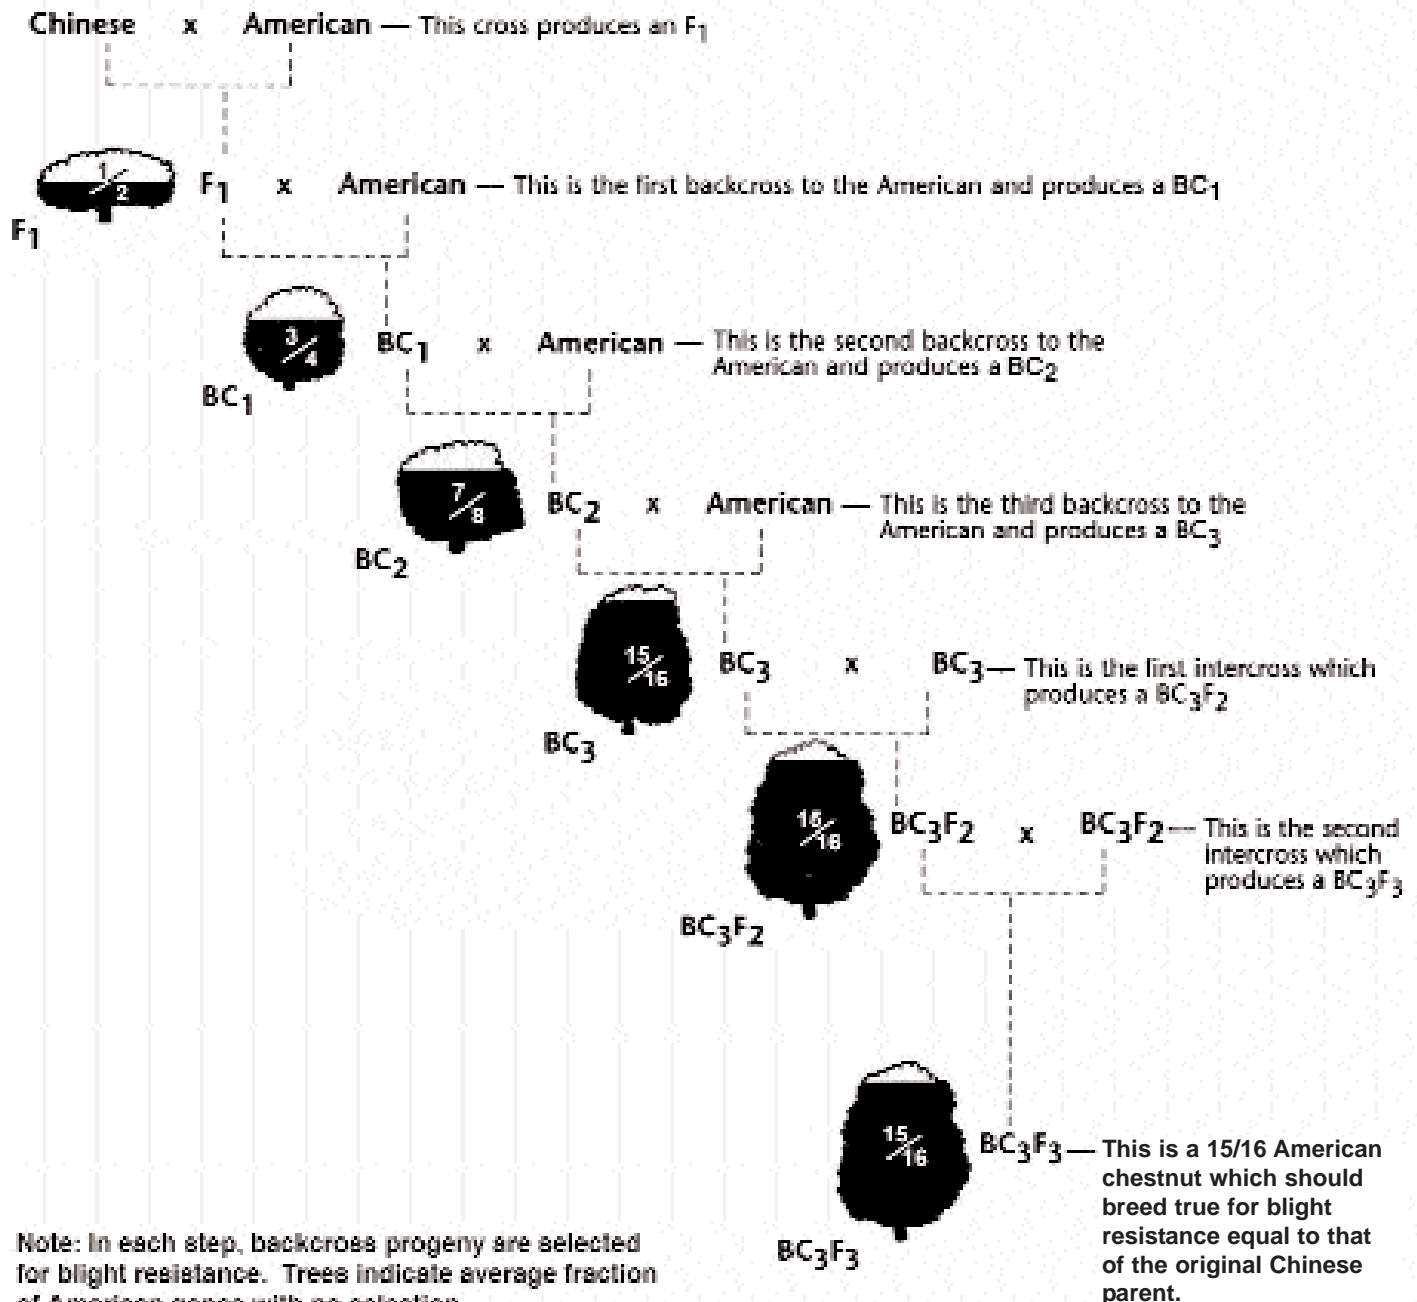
Chinese x American — This cross produces an $F_1$

$\frac{1}{2}$ $F_1$ $F_1$ x American — This is the first backcross to the American and produces a $BC_1$

$\frac{3}{4}$ $BC_1$ $BC_1$ x American — This is the second backcross to the American and produces a $BC_2$

$\frac{7}{8}$ $BC_2$ $BC_2$ x American — This is the third backcross to the American and produces a $BC_3$

$\frac{15}{16}$ $BC_3$ $BC_3$ x $BC_3$ — This is the first intercross which produces a $BC_3F_2$

$\frac{15}{16}$ $BC_3F_2$ $BC_3F_2$ x $BC_3F_2$ — This is the second intercross which produces a $BC_3F_3$

$\frac{15}{16}$ $BC_3F_3$ $BC_3F_3$ — This is a 15/16 American chestnut which should breed true for blight resistance equal to that of the original Chinese parent.

Note: In each step, backcross progeny are selected for blight resistance. Trees indicate average fraction of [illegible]